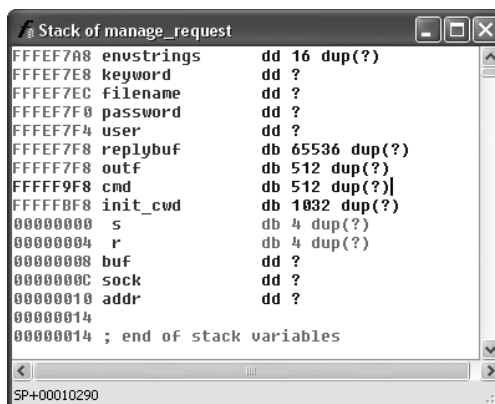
Stack of manage_request

FFFEF7A8 envstrings dd 16 dup(?)
FFFEF7E8 keyword dd ?
FFFEF7EC filename dd ?
FFFEF7F0 password dd ?
FFFEF7F4 user dd ?
FFFEF7F8 replybuf db 65536 dup(?)
FFFFF7F8 outf db 512 dup(?)
FFFFF9F8 cmd db 512 dup(?)
FFFFFBF8 init_cwd db 1032 dup(?)
00000000 s db 4 dup(?)
00000004 r db 4 dup(?)
00000008 buf dd ?
0000000C sock dd ?
00000010 addr dd ?
00000014
00000014 ; end of stack variables

SP+00010290